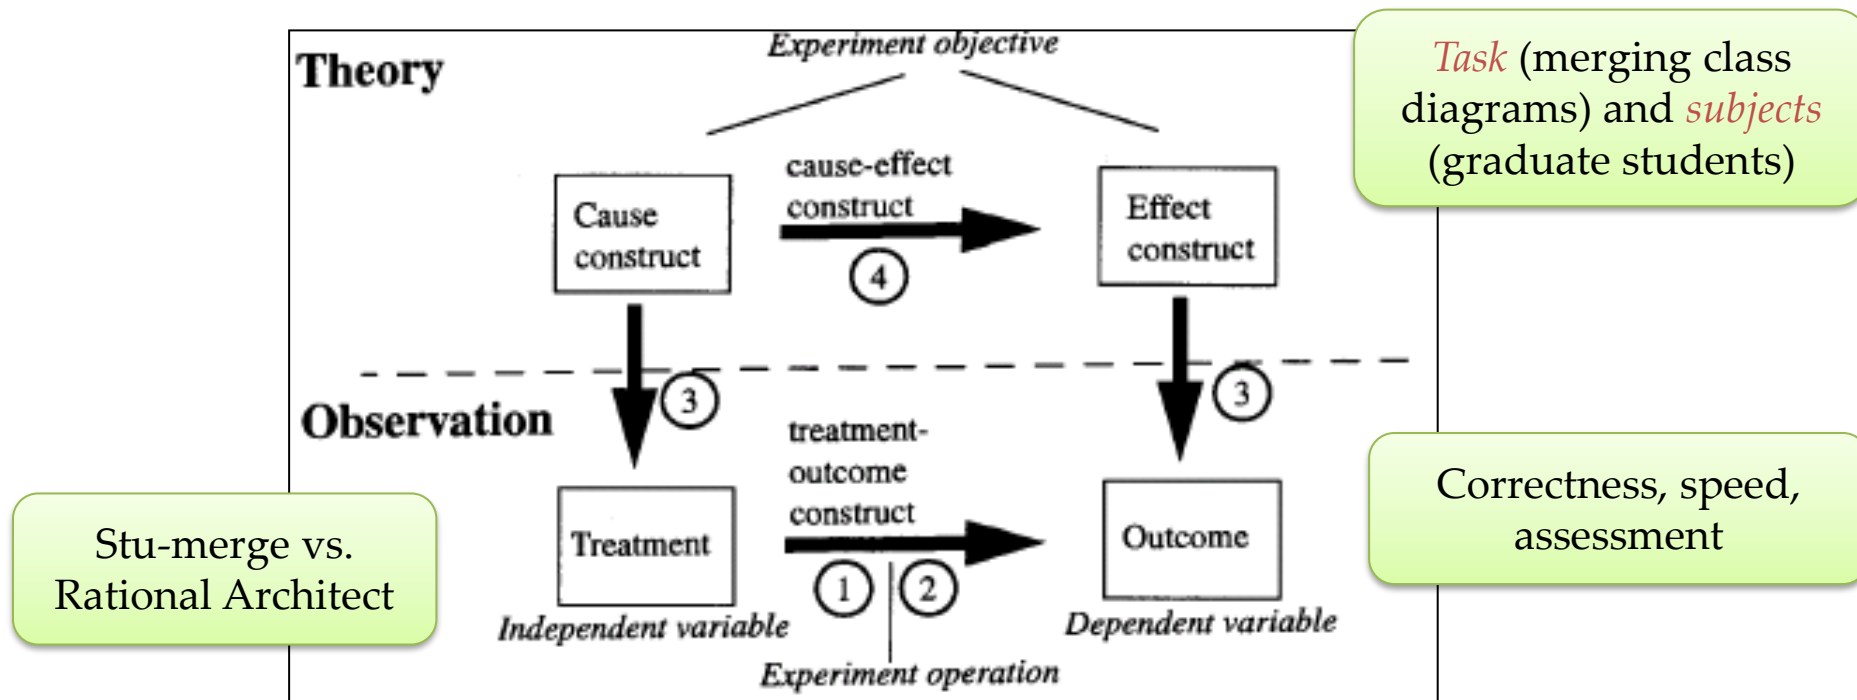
Theory

Experiment objective

Task (merging class diagrams) and subjects (graduate students)

Cause construct

cause-effect construct

4

Effect construct

3

3

Observation

treatment-outcome construct

Treatment

Outcome

Correctness, speed, assessment

Stu-merge vs. Rational Architect

1

2

Independent variable

Dependent variable

Experiment operation